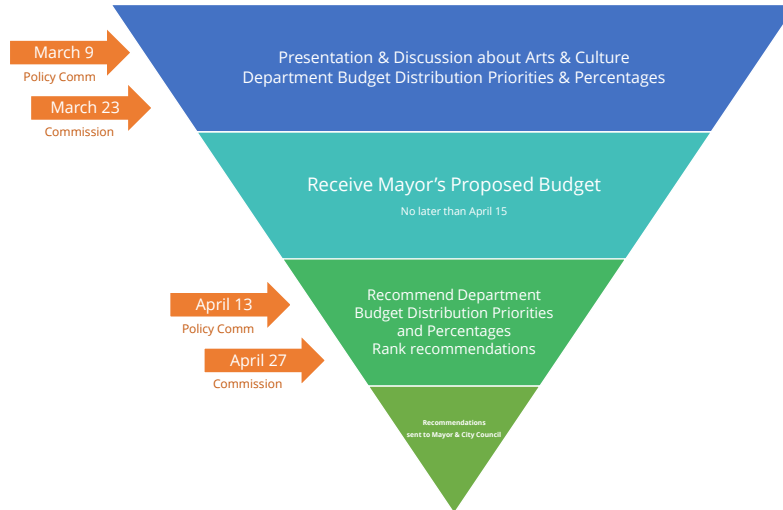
March 9
Policy Comm

March 23
Commission

Presentation & Discussion about Arts & Culture Department Budget Distribution Priorities & Percentages

Receive Mayor's Proposed Budget

No later than April 15

April 13
Policy Comm

April 27
Commission

Recommend Department Budget Distribution Priorities and Percentages
Rank recommendations

Recommendations sent to Mayor & City Council